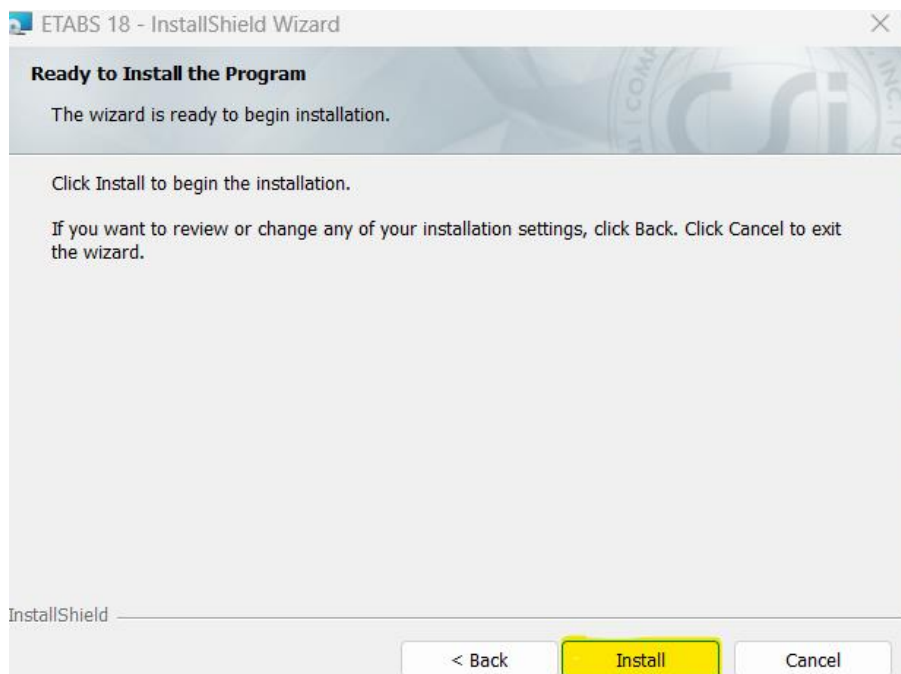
ETABS 18 - InstallShield Wizard

×

Ready to Install the Program

The wizard is ready to begin installation.

Click Install to begin the installation.

If you want to review or change any of your installation settings, click Back. Click Cancel to exit the wizard.

InstallShield

< Back

Install

Cancel